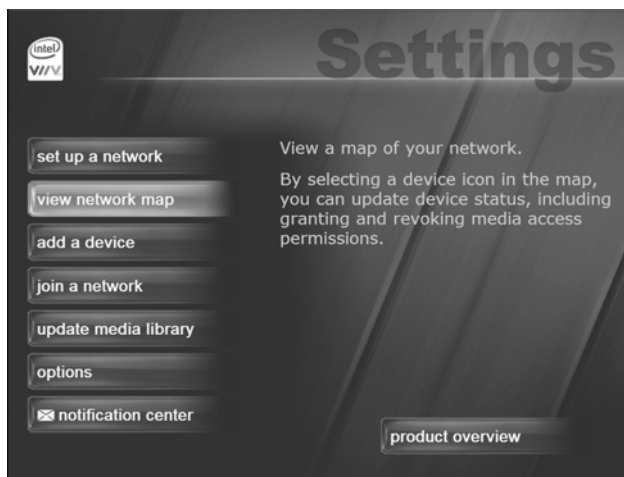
intel
VIIV

Settings

set up a network

view network map

add a device

join a network

update media library

options

notification center

View a map of your network.

By selecting a device icon in the map, you can update device status, including granting and revoking media access permissions.

product overview